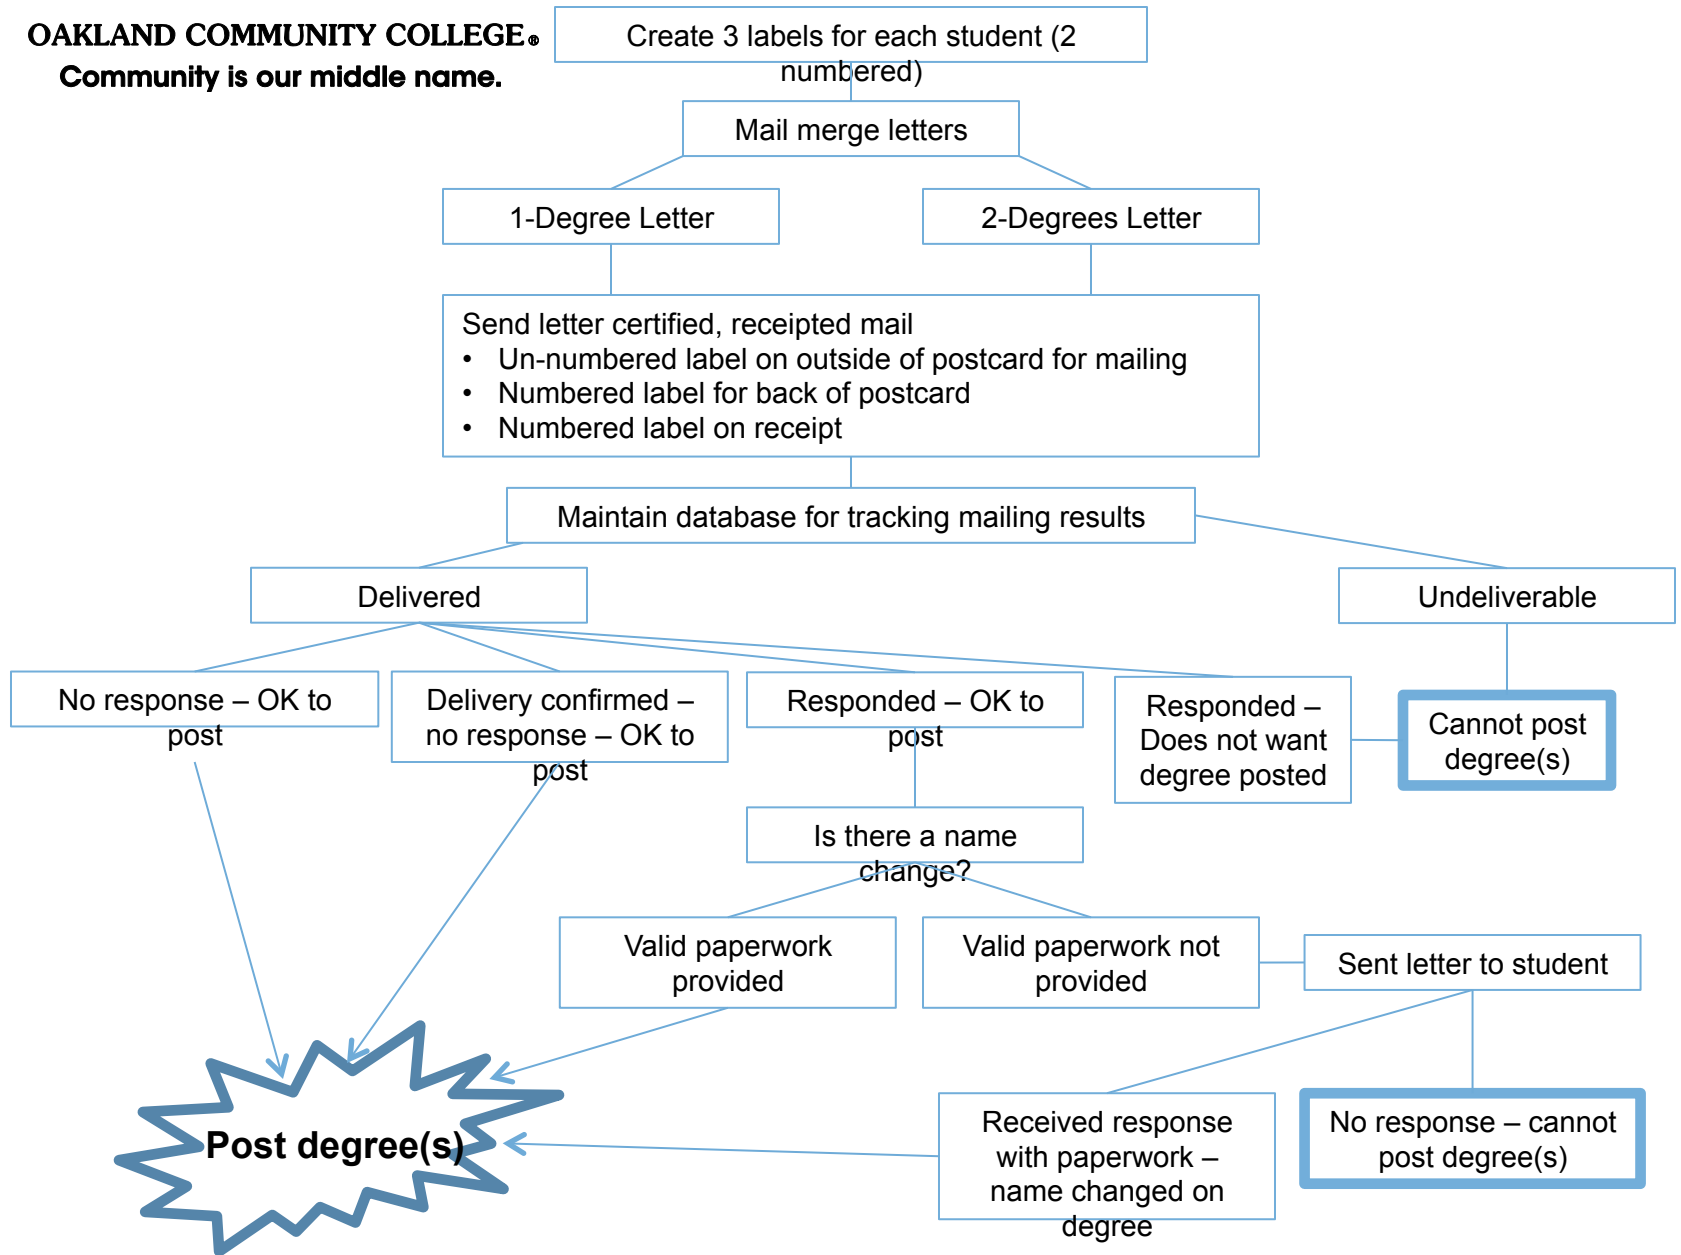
OAKLAND COMMUNITY COLLEGE®
Community is our middle name.

Create 3 labels for each student (2 numbered)

Mail merge letters

1-Degree Letter

2-Degrees Letter

Send letter certified, receipted mail
• Un-numbered label on outside of postcard for mailing
• Numbered label for back of postcard
• Numbered label on receipt

Maintain database for tracking mailing results

Delivered

Undeliverable

No response – OK to post

Delivery confirmed – no response – OK to post

Responded – OK to post

Responded – Does not want degree posted

Cannot post degree(s)

Is there a name change?

Valid paperwork provided

Valid paperwork not provided

Sent letter to student

Post degree(s)

Received response with paperwork – name changed on degree

No response – cannot post degree(s)